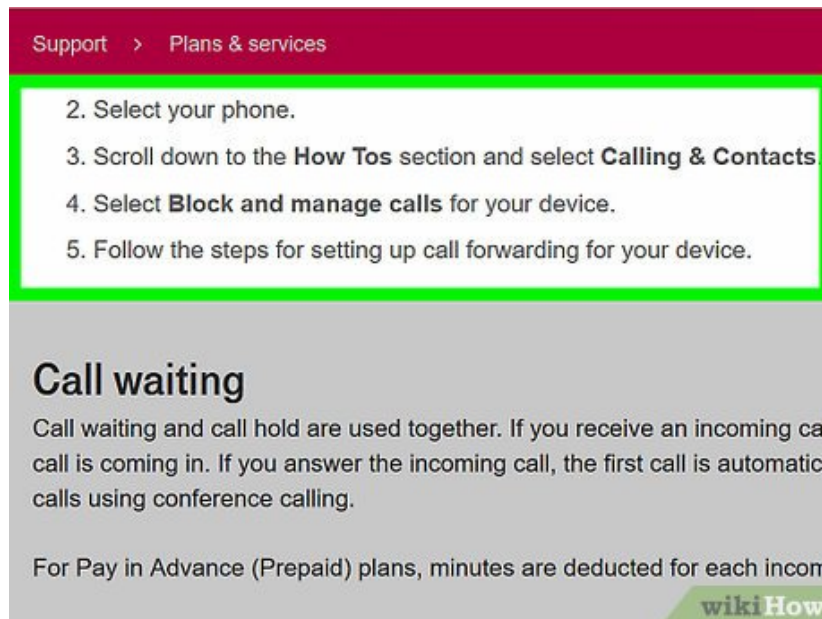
Support > Plans & services

2. Select your phone.

3. Scroll down to the **How Tos** section and select **Calling & Contacts**.

4. Select **Block and manage calls** for your device.

5. Follow the steps for setting up call forwarding for your device.

Call waiting

Call waiting and call hold are used together. If you receive an incoming ca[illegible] call is coming in. If you answer the incoming call, the first call is automatic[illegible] calls using conference calling.

For Pay in Advance (Prepaid) plans, minutes are deducted for each incom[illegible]

wikiHow